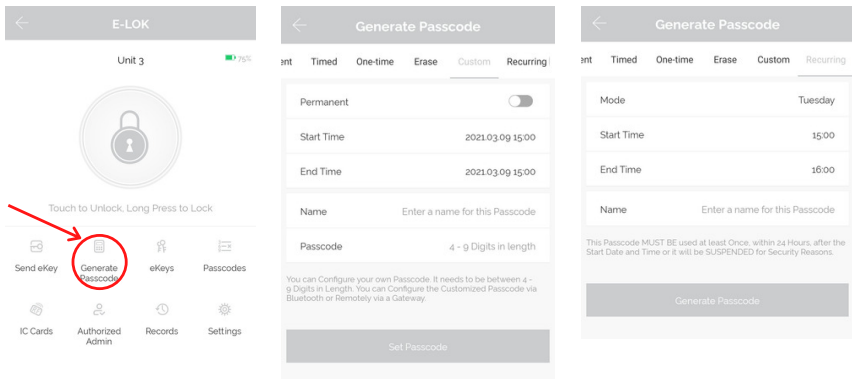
E-LOK

Unit 3

75%

Touch to Unlock, Long Press to Lock

Send eKey

Generate Passcode

eKeys

Passcodes

IC Cards

Authorized Admin

Records

Settings

Generate Passcode

ent Timed One-time Erase Custom Recurring

Permanent

Start Time 2021.03.09 15:00

End Time 2021.03.09 15:00

Name Enter a name for this Passcode

Passcode 4 - 9 Digits in length

You can Configure your own Passcode. It needs to be between 4 - 9 Digits in Length. You can Configure the Customized Passcode via Bluetooth or Remotely via a Gateway.

Set Passcode

Generate Passcode

ent Timed One-time Erase Custom Recurring

Mode Tuesday

Start Time 15:00

End Time 16:00

Name Enter a name for this Passcode

This Passcode MUST BE used at least Once, within 24 Hours, after the Start Date and Time or it will be SUSPENDED for Security Reasons.

Generate Passcode